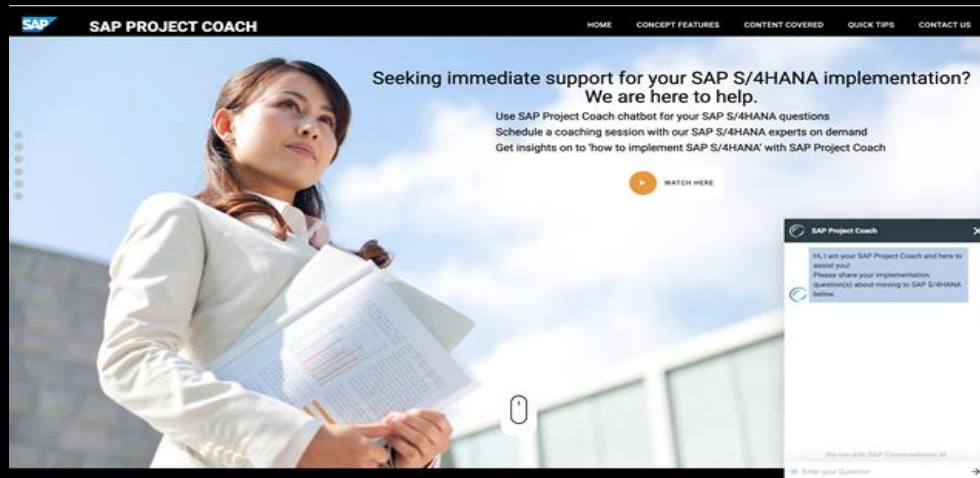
SAP

SAP PROJECT COACH

HOME CONCEPT FEATURES CONTENT COVERED QUICK TIPS CONTACT US

Seeking immediate support for your SAP S/4HANA implementation? We are here to help.

Use SAP Project Coach chatbot for your SAP S/4HANA questions
Schedule a coaching session with our SAP S/4HANA experts on demand
Get insights on to 'how to implement SAP S/4HANA' with SAP Project Coach

WATCH HERE

SAP Project Coach

Hi, I am your SAP Project Coach and here to assist you!
Please share your implementation question(s) about moving to SAP S/4HANA below.

We run with SAP Conversational AI

Enter your Question